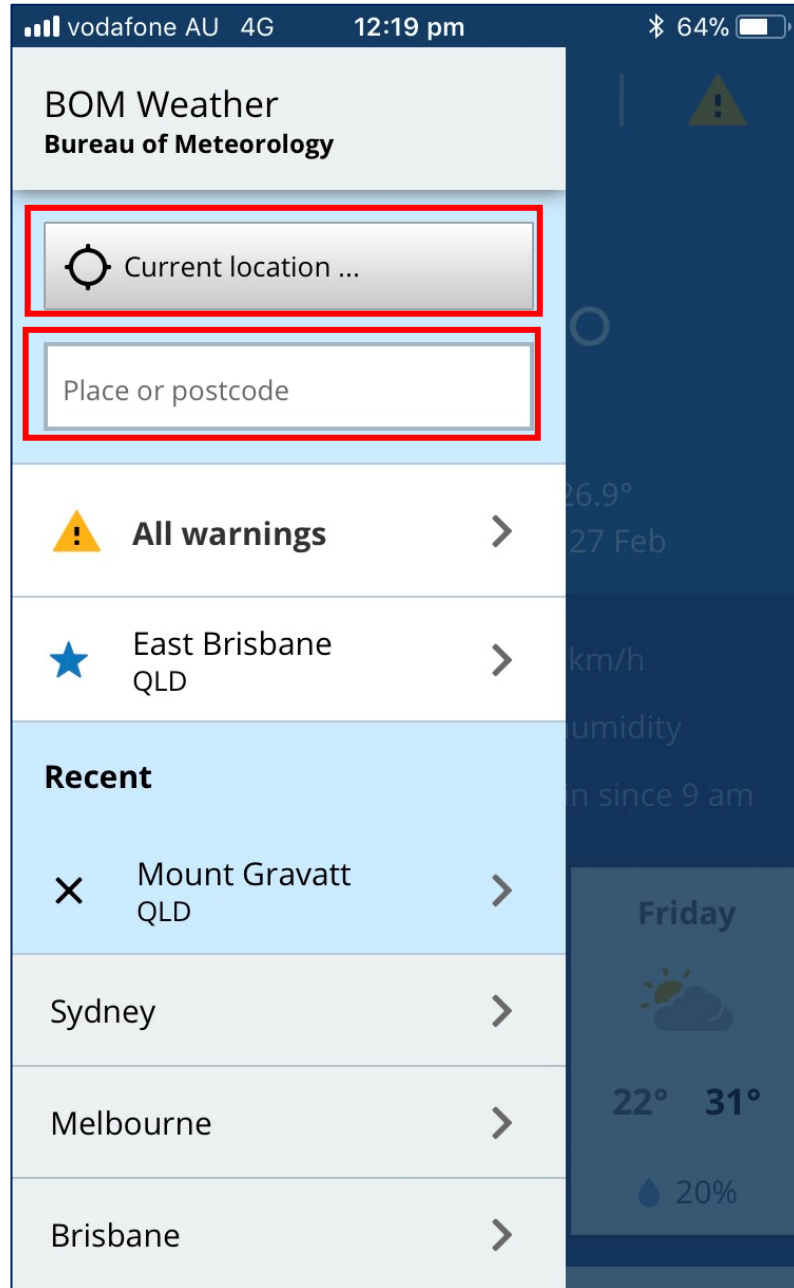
vodafone AU 4G 12:19 pm 64%

BOM Weather
Bureau of Meteorology

Current location ...

Place or postcode

All warnings

East Brisbane
QLD

Recent

Mount Gravatt
QLD

Sydney

Melbourne

Brisbane

26.9°
27 Feb
km/h
umidity
in since 9 am

Friday
22° 31°
20%